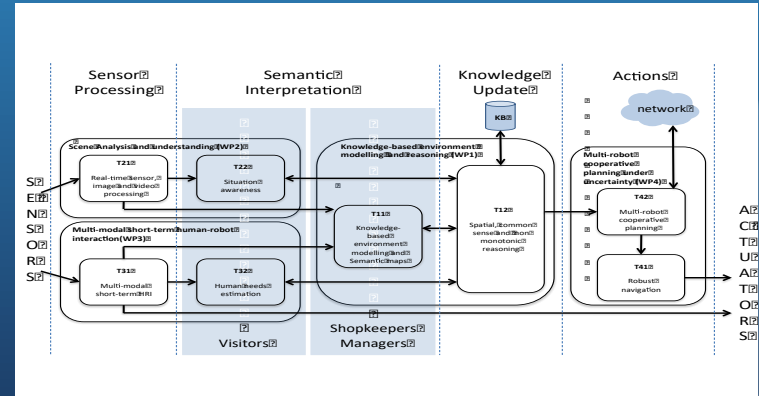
Sensor Processing

Semantic Interpretation

Knowledge Update

Actions

network

KB

Scene Analysis and understanding (WP2)

T21
Real-time sensor, image and video processing

T22
Situation awareness

Knowledge-based environment modelling and reasoning (WP1)

T11
Knowledge-based environment modelling and Semantic maps

T12
Spatial, common sense and non monotonic reasoning

Multi-robot cooperative planning under uncertainty (WP4)

T42
Multi-robot cooperative planning

T41
Robust navigation

Multi-modal short-term human-robot interaction (WP3)

T31
Multi-modal short-term HRI

T32
Human needs estimation

S E N S O R S

A C T U A T O R S

Visitors

Shopkeepers Managers